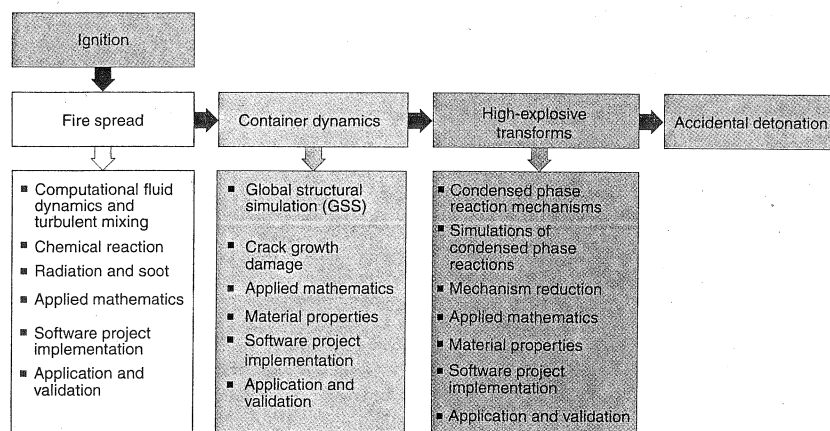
Ignition

Fire spread

Container dynamics

High-explosive transforms

Accidental detonation

- Computational fluid dynamics and turbulent mixing
- Chemical reaction
- Radiation and soot
- Applied mathematics
- Software project implementation
- Application and validation

- Global structural simulation (GSS)
- Crack growth damage
- Applied mathematics
- Material properties
- Software project implementation
- Application and validation

- Condensed phase reaction mechanisms
- Simulations of condensed phase reactions
- Mechanism reduction
- Applied mathematics
- Material properties
- Software project implementation
- Application and validation